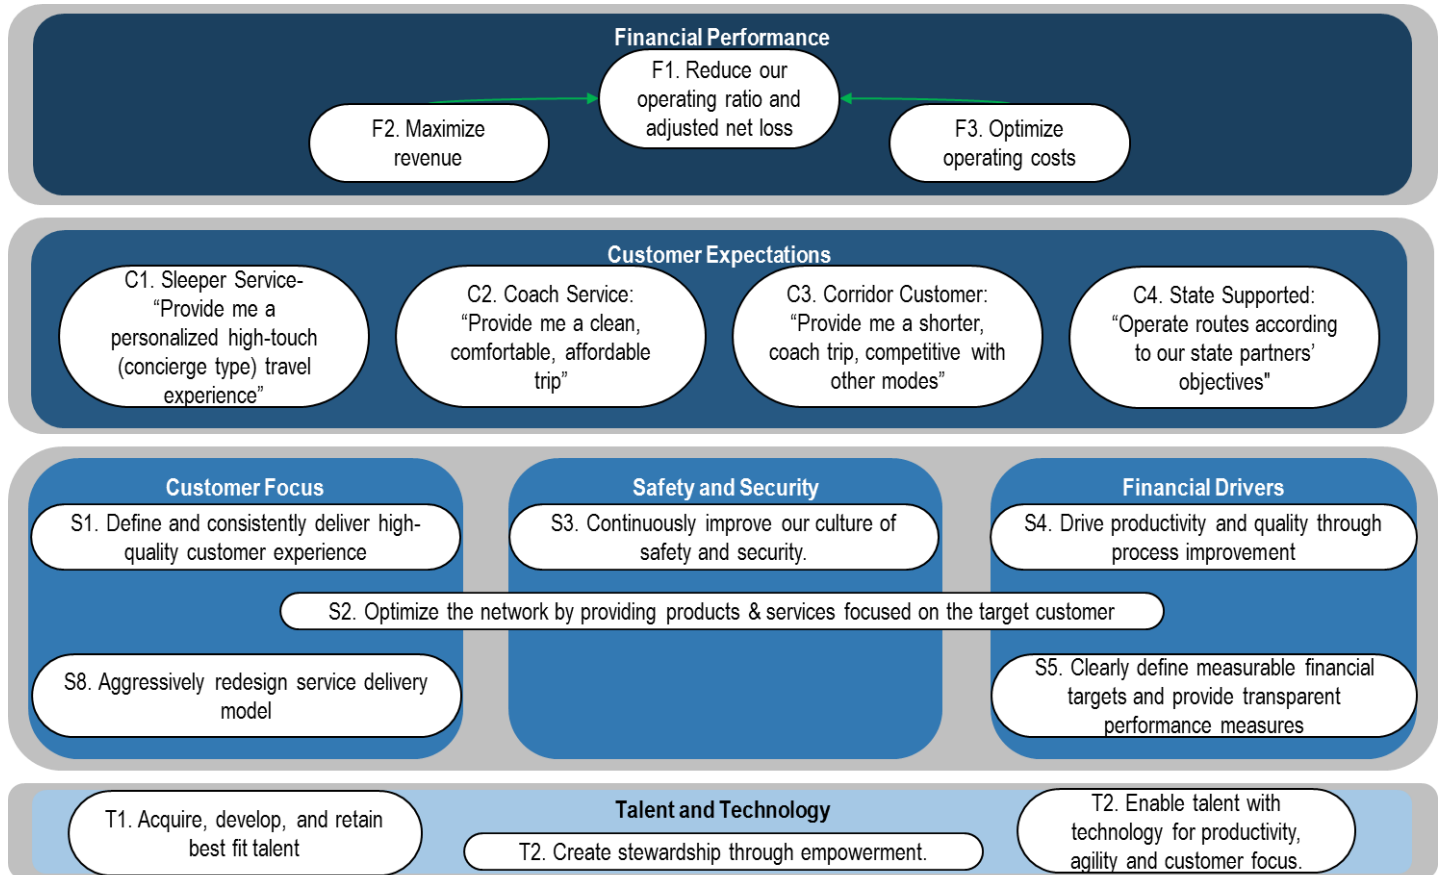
Financial Performance

F2. Maximize revenue

F1. Reduce our operating ratio and adjusted net loss

F3. Optimize operating costs

Customer Expectations

C1. Sleeper Service- “Provide me a personalized high-touch (concierge type) travel experience”

C2. Coach Service: “Provide me a clean, comfortable, affordable trip”

C3. Corridor Customer: “Provide me a shorter, coach trip, competitive with other modes”

C4. State Supported: “Operate routes according to our state partners’ objectives"

Customer Focus

S1. Define and consistently deliver high-quality customer experience

Safety and Security

S3. Continuously improve our culture of safety and security.

Financial Drivers

S4. Drive productivity and quality through process improvement

S2. Optimize the network by providing products & services focused on the target customer

S8. Aggressively redesign service delivery model

S5. Clearly define measurable financial targets and provide transparent performance measures

Talent and Technology

T1. Acquire, develop, and retain best fit talent

T2. Create stewardship through empowerment.

T2. Enable talent with technology for productivity, agility and customer focus.